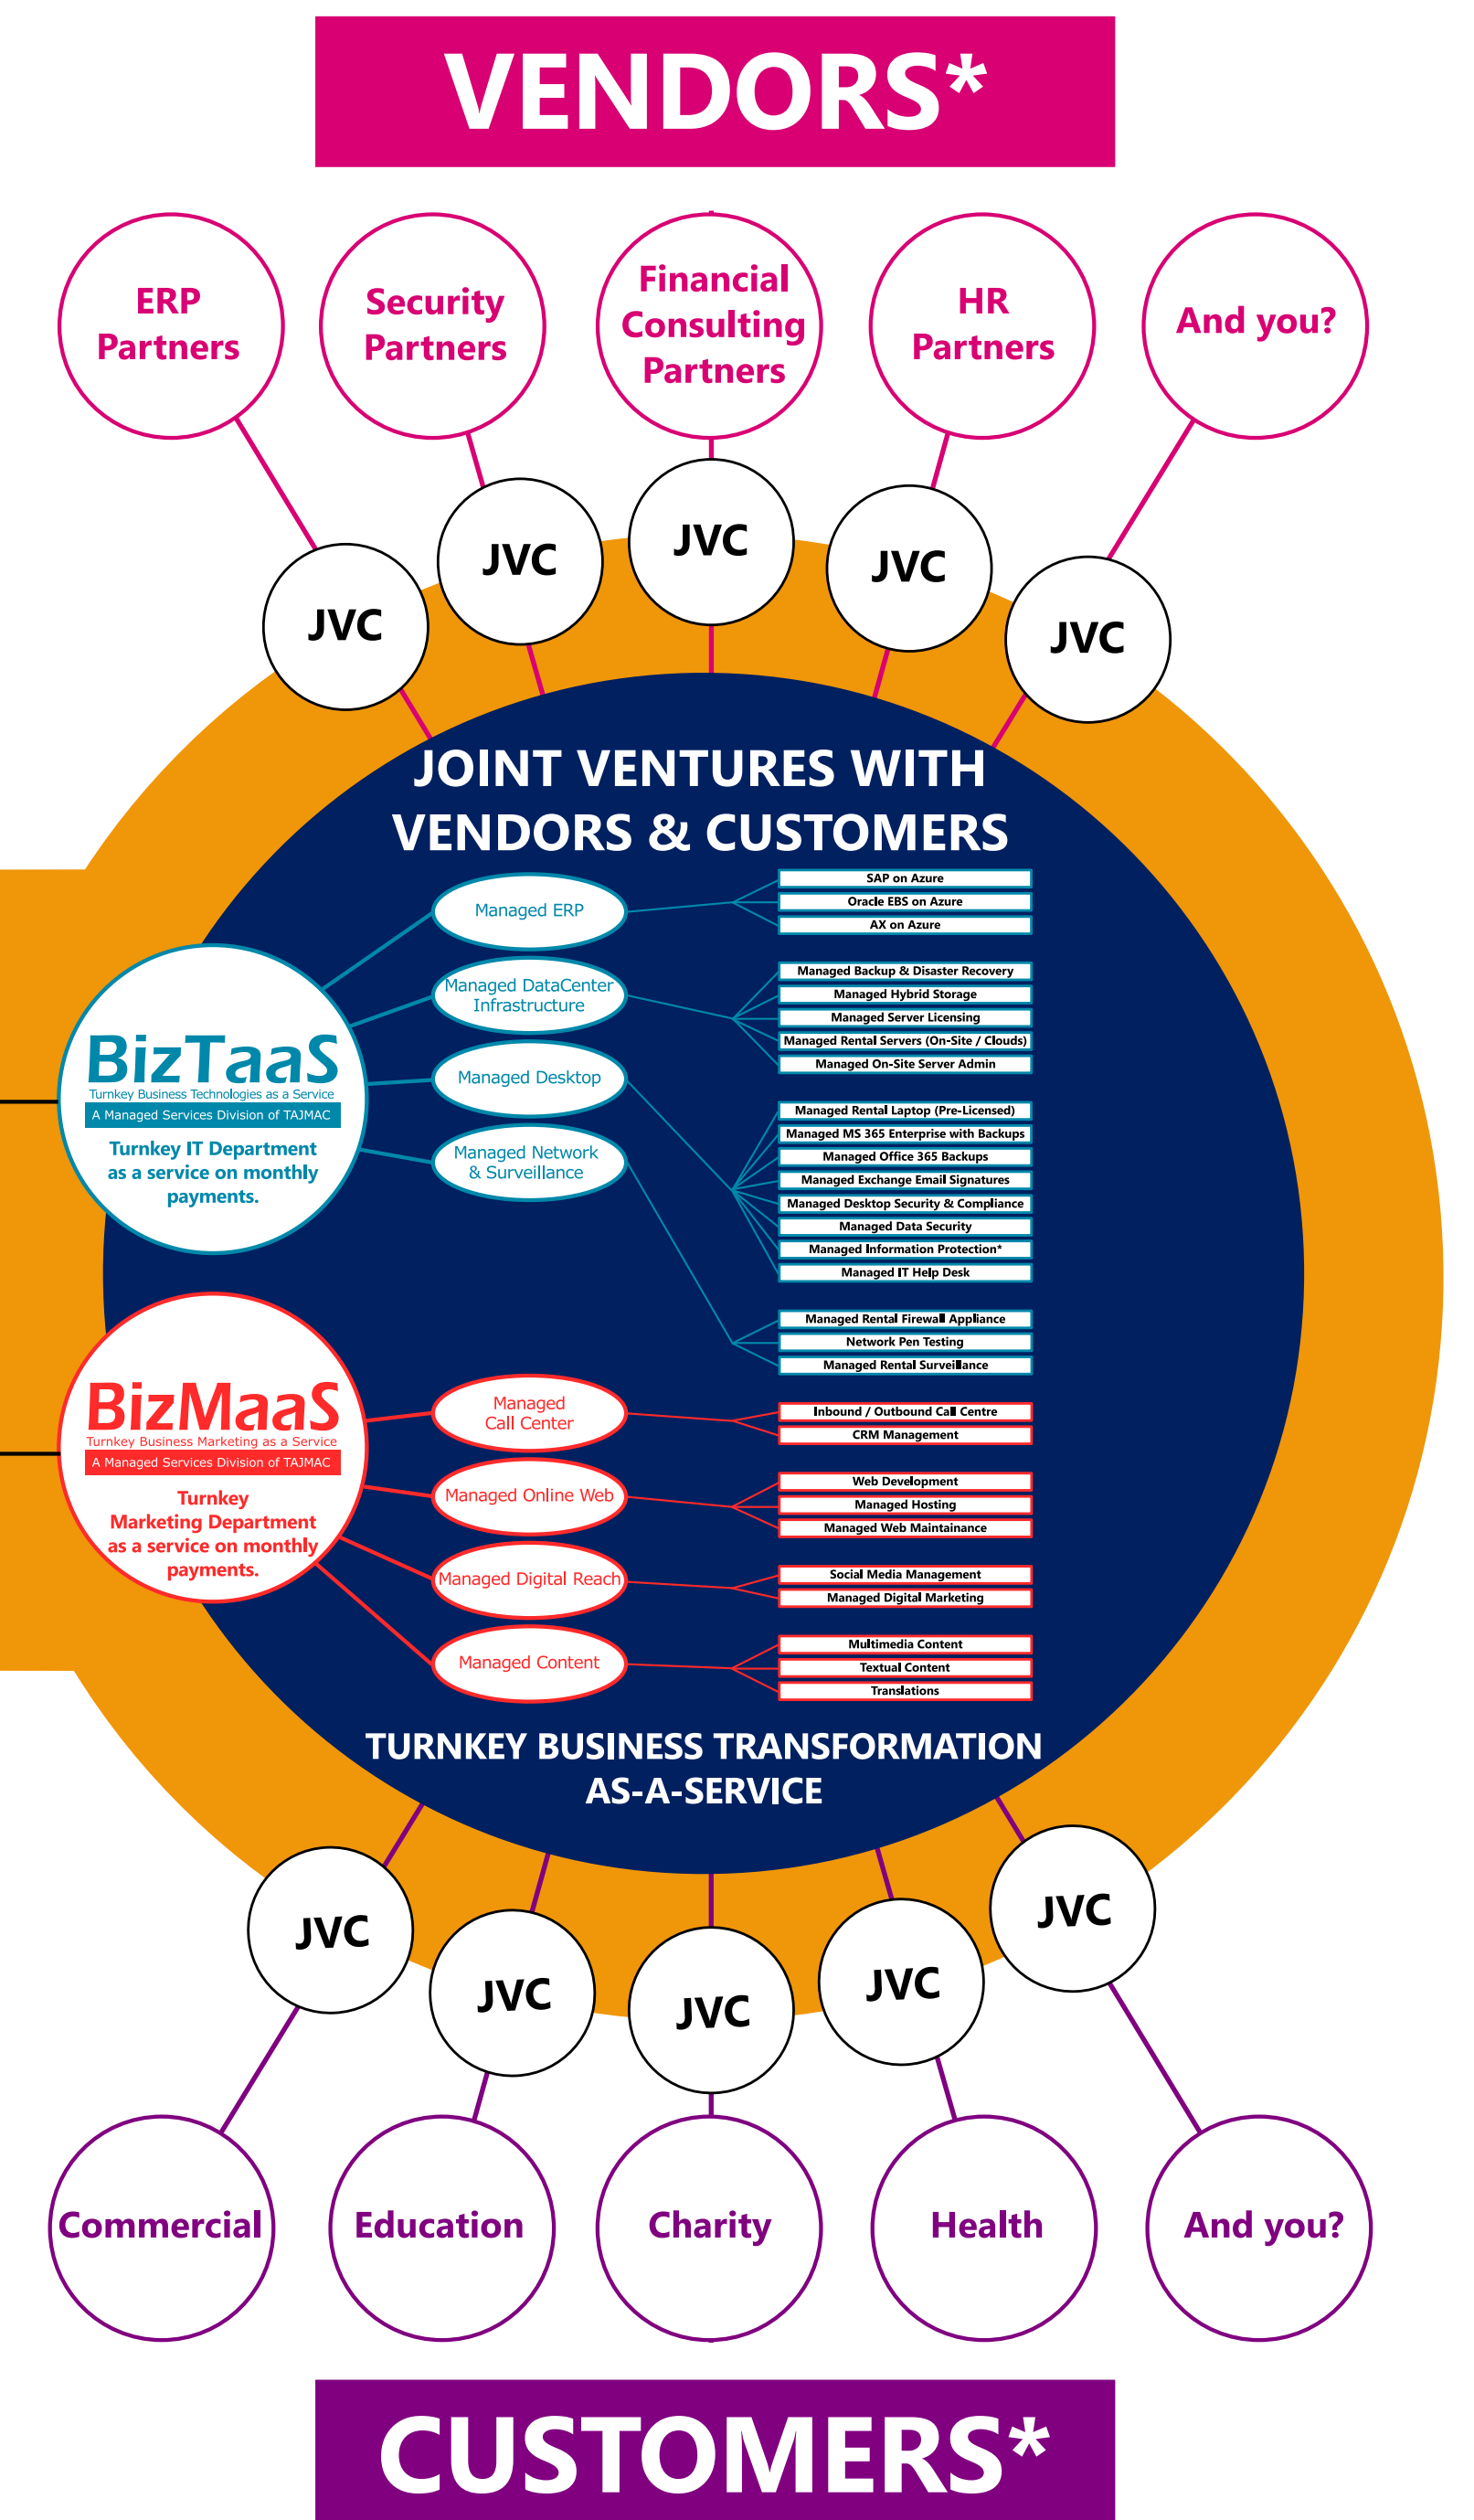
VENDORS*

ERP Partners

Security Partners

Financial Consulting Partners

HR Partners

And you?

JVC

JVC

JVC

JVC

JVC

JOINT VENTURES WITH VENDORS & CUSTOMERS

BizTaaS
Turnkey Business Technologies as a Service
A Managed Services Division of TAJMAC
Turnkey IT Department as a service on monthly payments.

Managed ERP

SAP on Azure
Oracle EBS on Azure
AX on Azure

Managed DataCenter Infrastructure

Managed Backup & Disaster Recovery
Managed Hybrid Storage
Managed Server Licensing
Managed Rental Servers (On-Site / Clouds)
Managed On-Site Server Admin

Managed Desktop

Managed Rental Laptop (Pre-Licensed)
Managed MS 365 Enterprise with Backups
Managed Office 365 Backups
Managed Exchange Email Signatures
Managed Desktop Security & Compliance
Managed Data Security
Managed Information Protection*
Managed IT Help Desk

Managed Network & Surveillance

Managed Rental Firewall Appliance
Network Pen Testing
Managed Rental Surveillance

BizMaaS
Turnkey Business Marketing as a Service
A Managed Services Division of TAJMAC
Turnkey Marketing Department as a service on monthly payments.

Managed Call Center

Inbound / Outbound Call Centre
CRM Management

Managed Online Web

Web Development
Managed Hosting
Managed Web Maintainance

Managed Digital Reach

Social Media Management
Managed Digital Marketing

Managed Content

Multimedia Content
Textual Content
Translations

TURNKEY BUSINESS TRANSFORMATION AS-A-SERVICE

JVC

JVC

JVC

JVC

JVC

Commercial

Education

Charity

Health

And you?

CUSTOMERS*